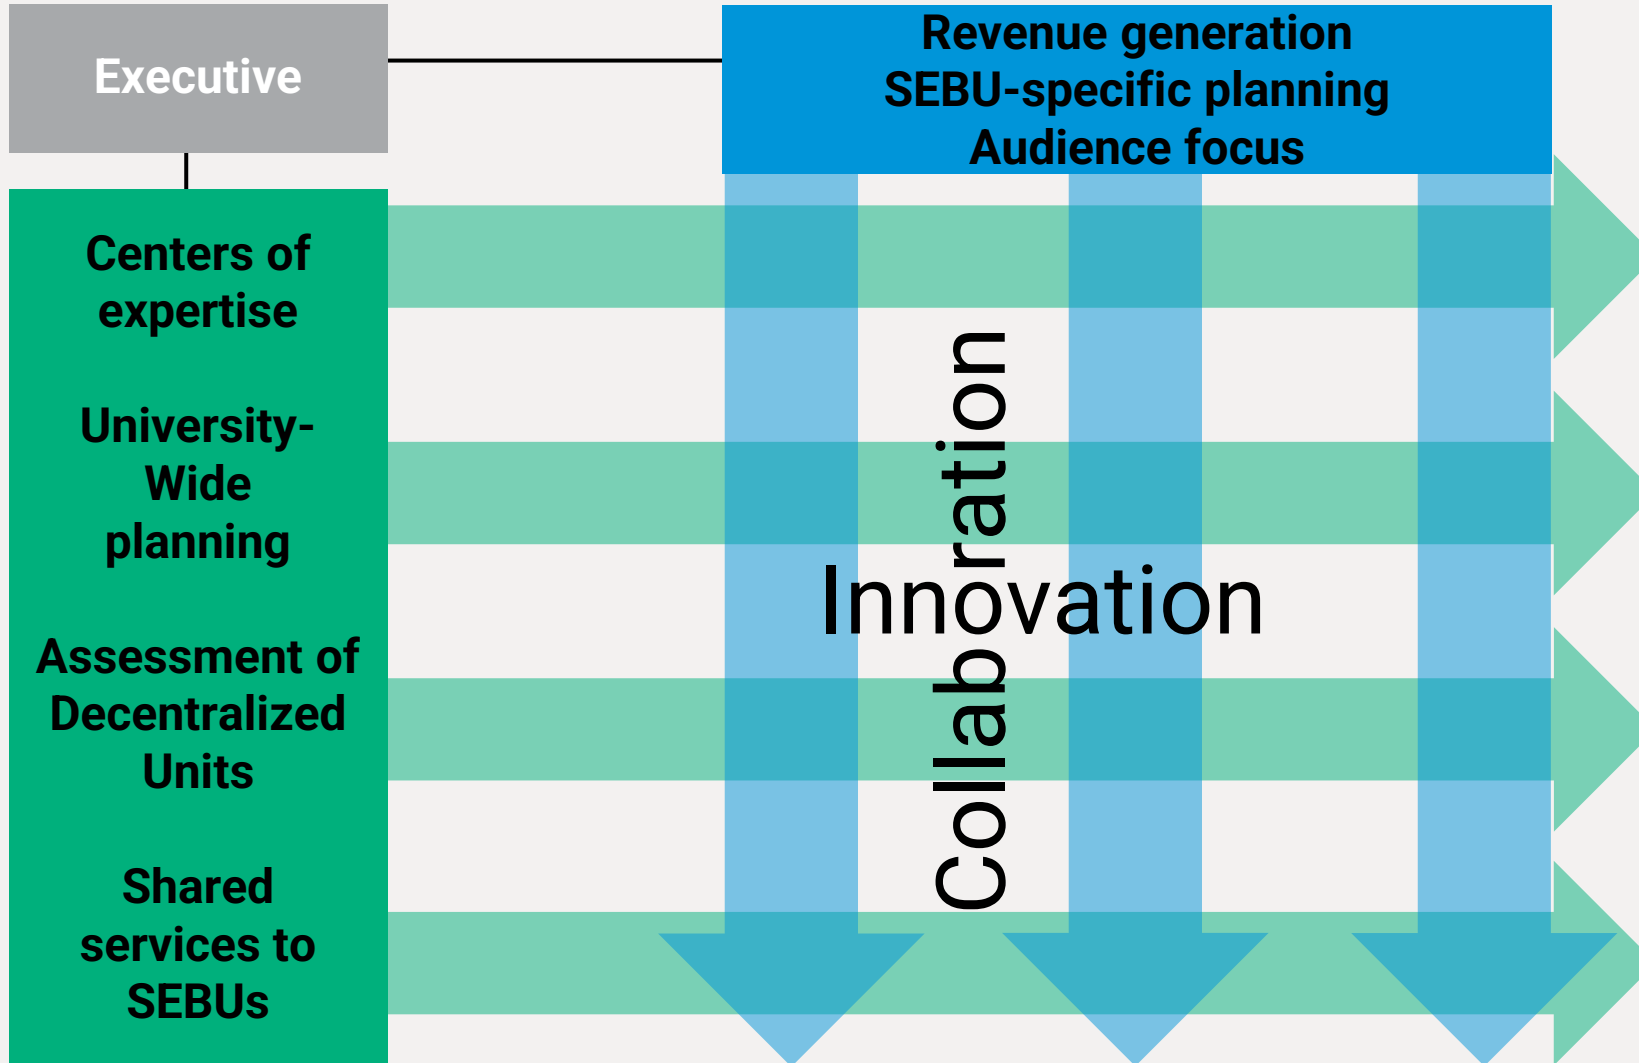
Executive

Revenue generation
SEBU-specific planning
Audience focus

Centers of expertise

University-Wide planning

Assessment of Decentralized Units

Shared services to SEBUs

Collaboration

Innovation